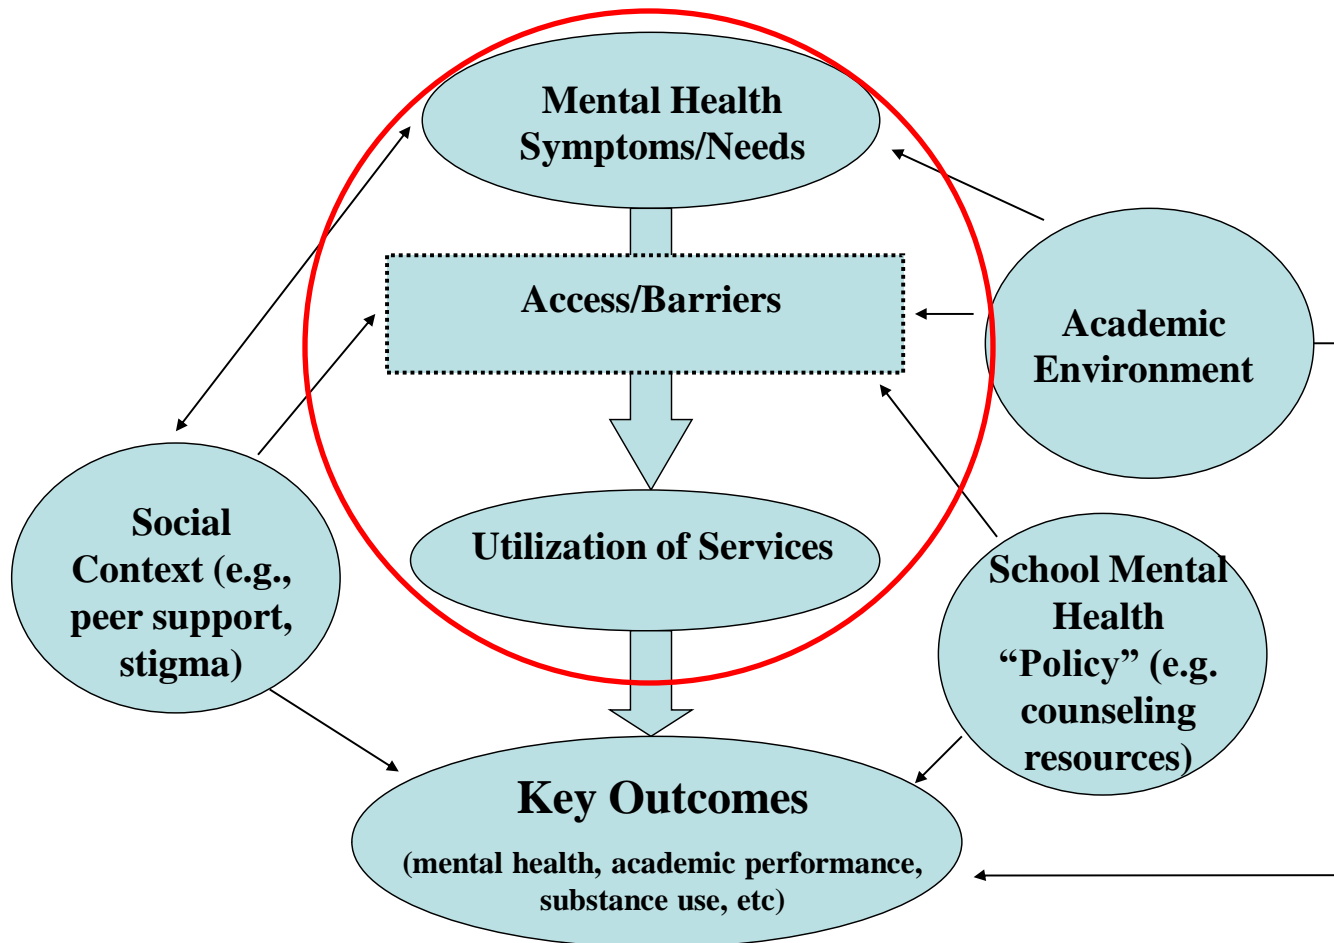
Mental Health Symptoms/Needs

Access/Barriers

Utilization of Services

Academic Environment

Social Context (e.g., peer support, stigma)

School Mental Health “Policy” (e.g. counseling resources)

Key Outcomes

(mental health, academic performance, substance use, etc)